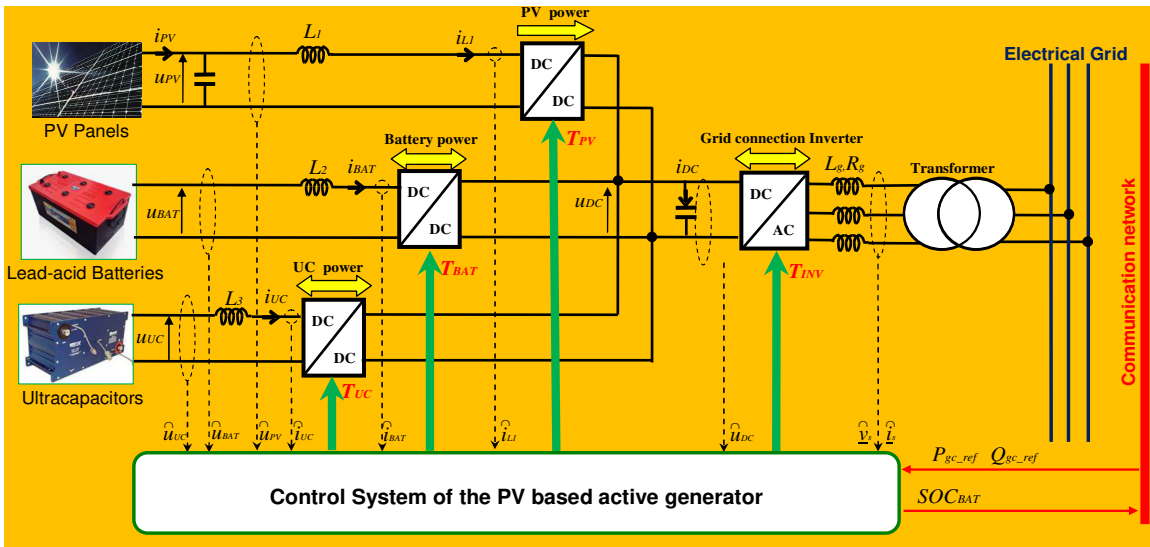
PV power

$i_{PV}$

$L_1$

$i_{L1}$

$u_{PV}$

DC

DC

Electrical Grid

PV Panels

$T_{PV}$

Battery power

Grid connection Inverter

$L_2$

$i_{BAT}$

$i_{DC}$

$L_g, R_g$

Transformer

DC

DC

AC

$u_{BAT}$

$u_{DC}$

DC

Lead-acid Batteries

$T_{BAT}$

$T_{INV}$

Communication network

UC power

$L_3$

$i_{UC}$

DC

$u_{UC}$

DC

Ultracapacitors

$T_{UC}$

$\hat{u}_{UC}$ $\hat{u}_{BAT}$ $\hat{u}_{PV}$ $\hat{i}_{UC}$ $\hat{i}_{BAT}$ $\hat{i}_{L1}$ $\hat{u}_{DC}$ $\hat{\underline{v}}_s$ $\hat{\underline{i}}_s$

$P_{gc\_ref}$ $Q_{gc\_ref}$

Control System of the PV based active generator

$SOC_{BAT}$